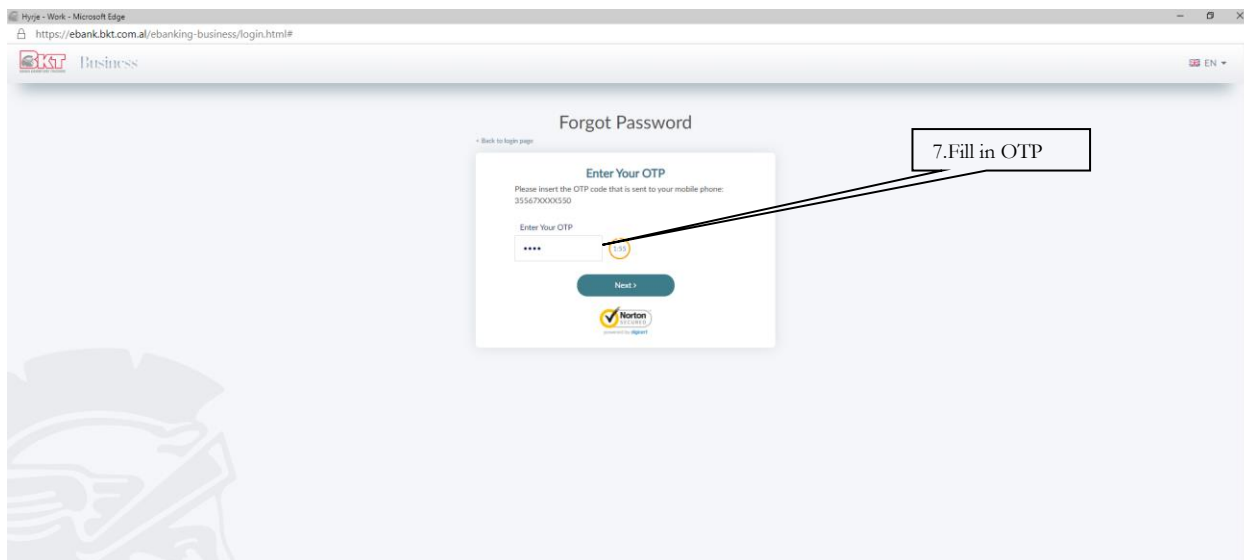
Hyrje - Work - Microsoft Edge

https://ebank.bkt.com.al/ebanking-business/login.html#

BKT Business

EN

Forgot Password

‹ Back to login page

Enter Your OTP

Please insert the OTP code that is sent to your mobile phone: 35567XXXX550

Enter Your OTP

••••

1:55

Next ›

Norton SECURED

powered by digicert

7.Fill in OTP